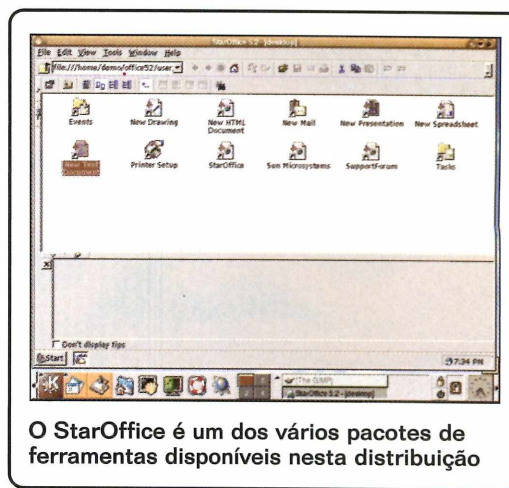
StarOffice 5.2 - [desktop]

File Edit View Tools Window Help

file:///home/demo/office52/user

Events

New Drawing

New HTML Document

New Mail

New Presentation

New Spreadsheet

New Text Document

Printer Setup

StarOffice

Sun Microsystems

SupportForum

Tasks

Don't display tips

Start

7:34 PM

The GIMP

StarOffice 5.2 - [desktop]

O StarOffice é um dos vários pacotes de ferramentas disponíveis nesta distribuição